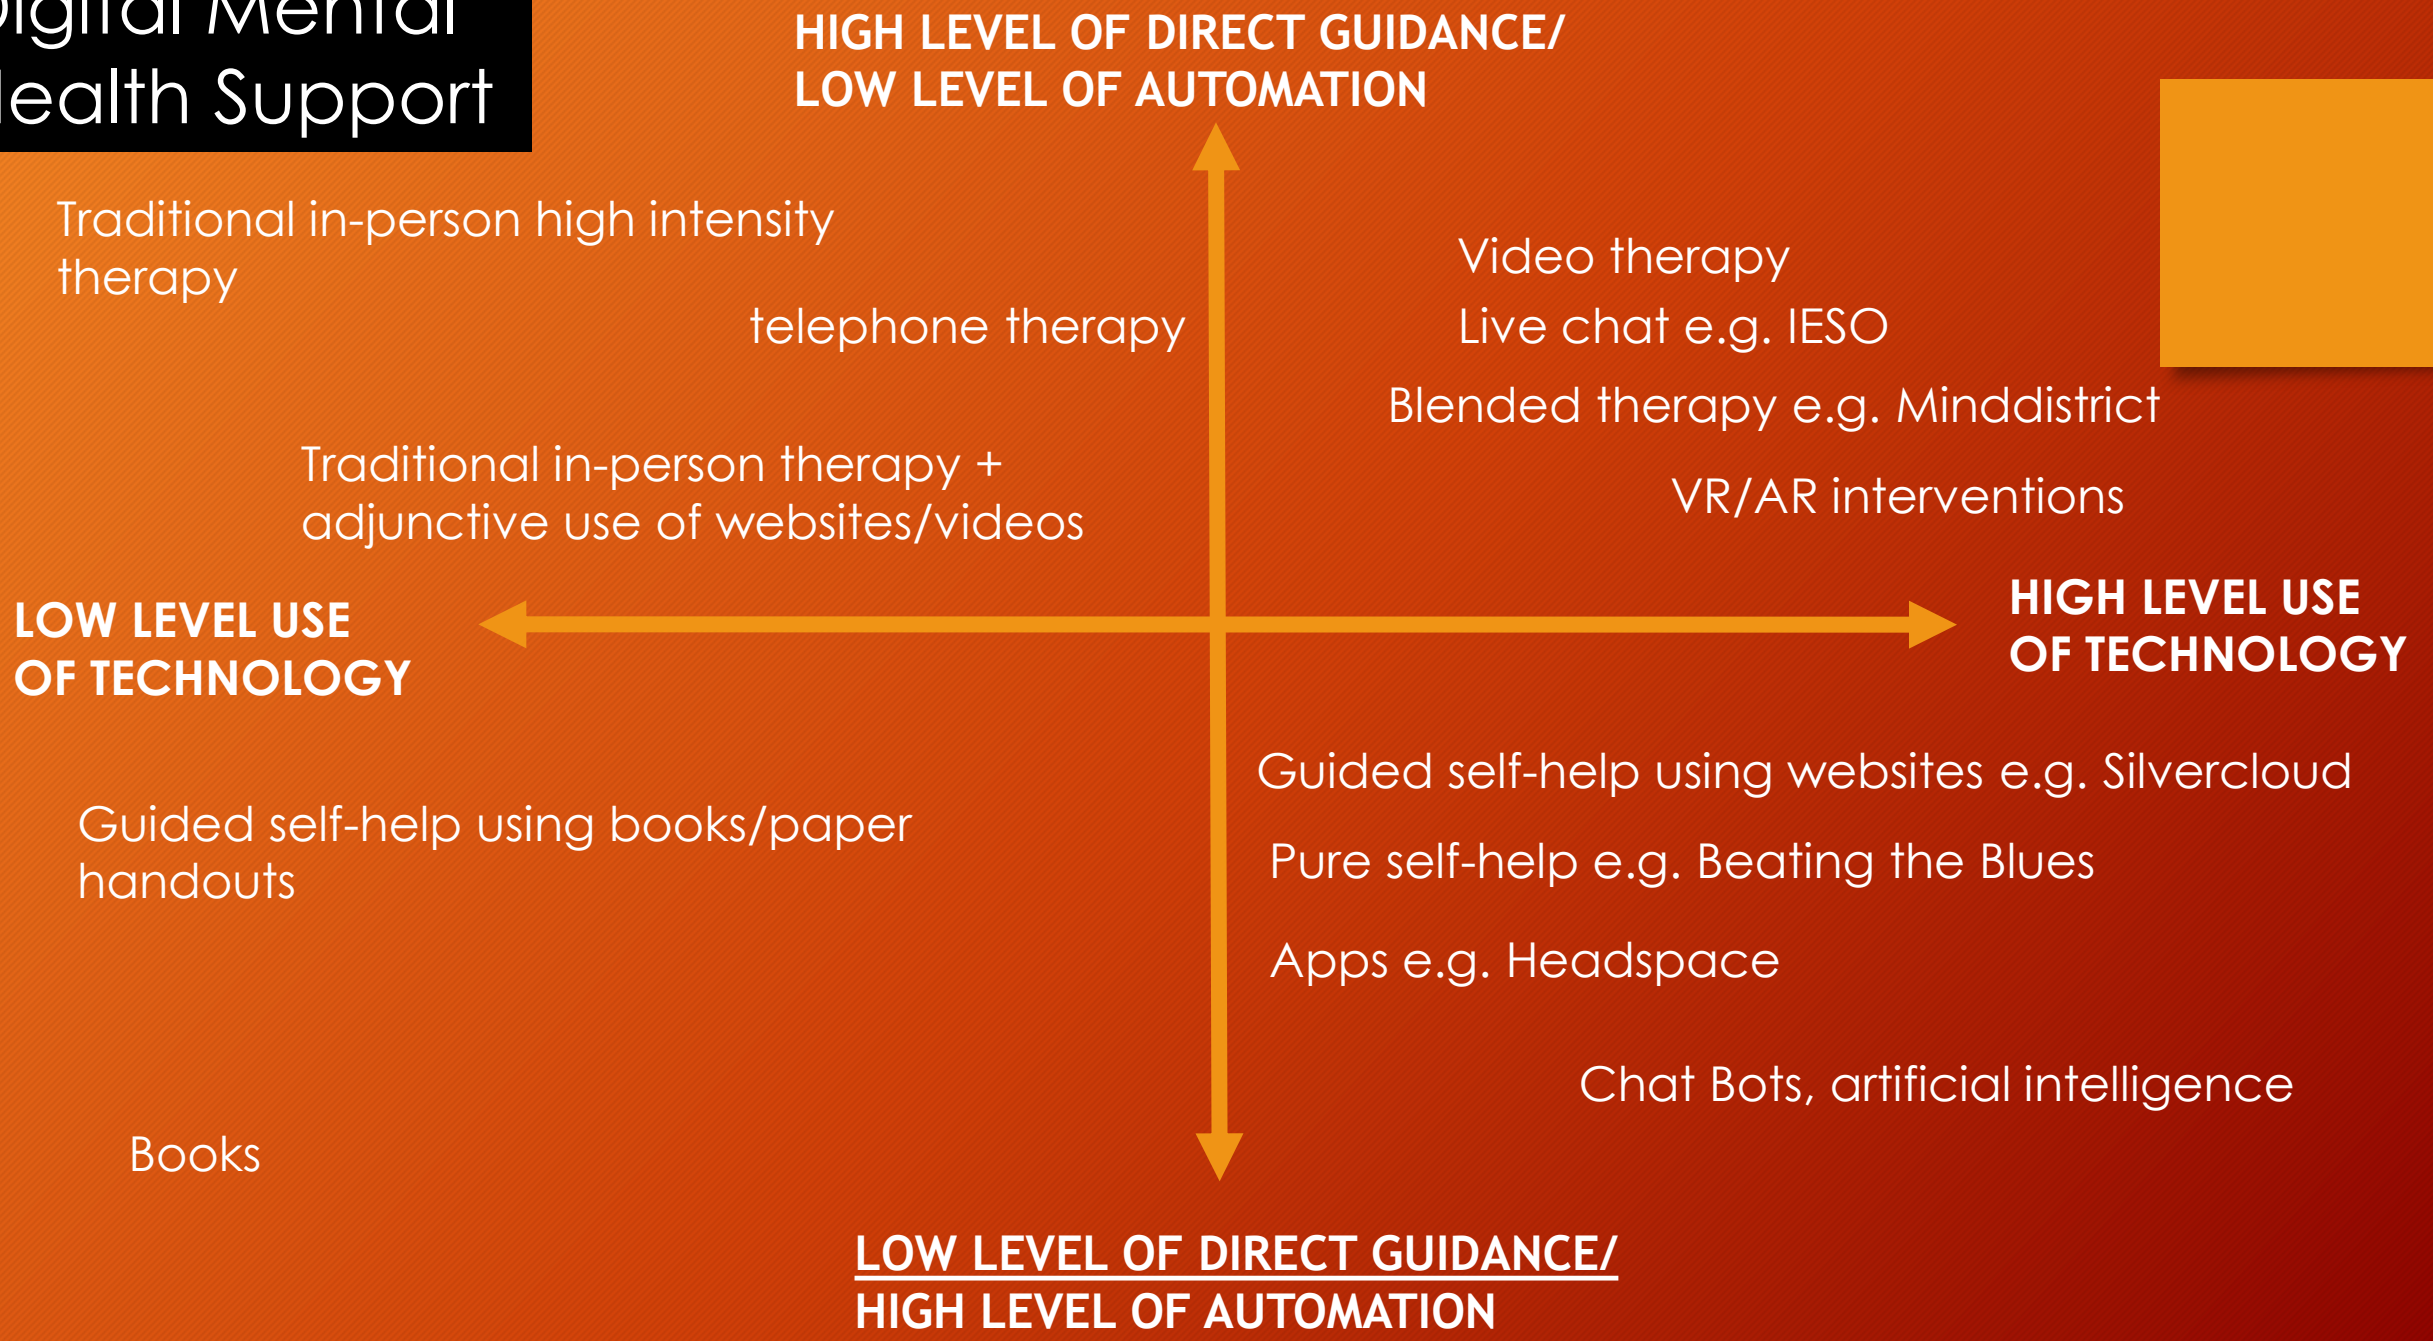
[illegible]igital Mental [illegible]ealth Support

HIGH LEVEL OF DIRECT GUIDANCE/
LOW LEVEL OF AUTOMATION

Traditional in-person high intensity therapy

telephone therapy

Video therapy

Live chat e.g. IESO

Blended therapy e.g. Minddistrict

Traditional in-person therapy + adjunctive use of websites/videos

VR/AR interventions

LOW LEVEL USE OF TECHNOLOGY

HIGH LEVEL USE OF TECHNOLOGY

Guided self-help using websites e.g. Silvercloud

Guided self-help using books/paper handouts

Pure self-help e.g. Beating the Blues

Apps e.g. Headspace

Chat Bots, artificial intelligence

Books

LOW LEVEL OF DIRECT GUIDANCE/
HIGH LEVEL OF AUTOMATION